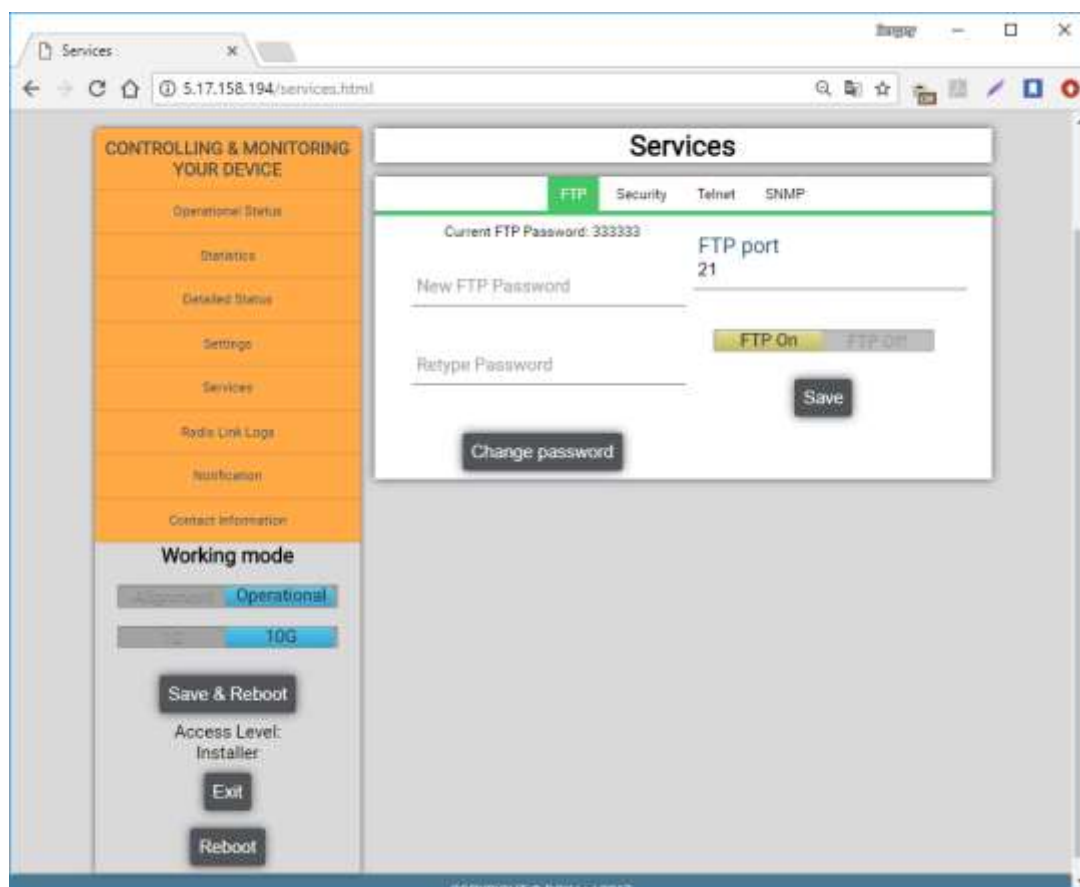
Services ×

5.17.158.194/services.html

CONTROLLING & MONITORING YOUR DEVICE

Operational Status

Statistics

Detailed Status

Settings

Services

Radio Link Logs

Notification

Contact Information

Working mode

Alignment Operational

1G 10G

Save & Reboot

Access Level: Installer

Exit

Reboot

Services

FTP Security Telnet SNMP

Current FTP Password: 333333

New FTP Password

Retype Password

Change password

FTP port
21

FTP On FTP Off

Save

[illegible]